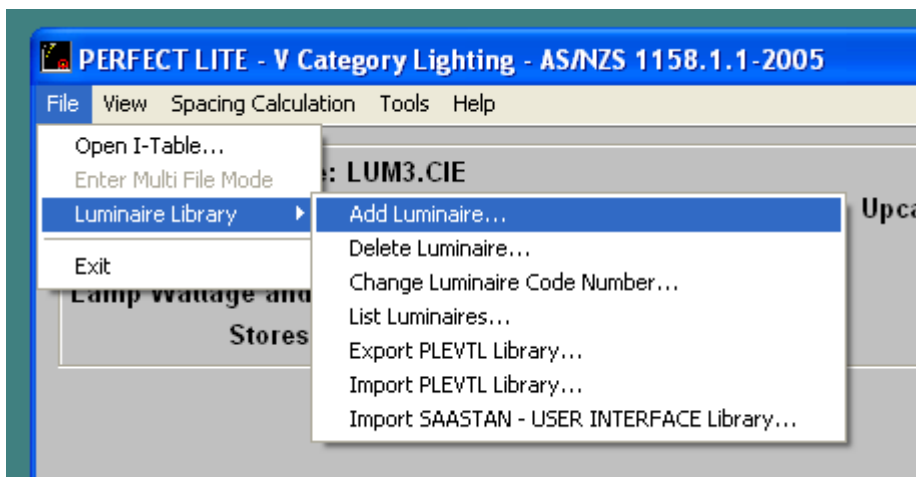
PERFECT LITE - V Category Lighting - AS/NZS 1158.1.1-2005

File View Spacing Calculation Tools Help

Open I-Table...
Enter Multi File Mode
Luminaire Library
Exit

: LUM3.CIE

Upca

Lamp Wattage and
Stores

Add Luminaire...
Delete Luminaire...
Change Luminaire Code Number...
List Luminaires...
Export PLEVTL Library...
Import PLEVTL Library...
Import SAASTAN - USER INTERFACE Library...